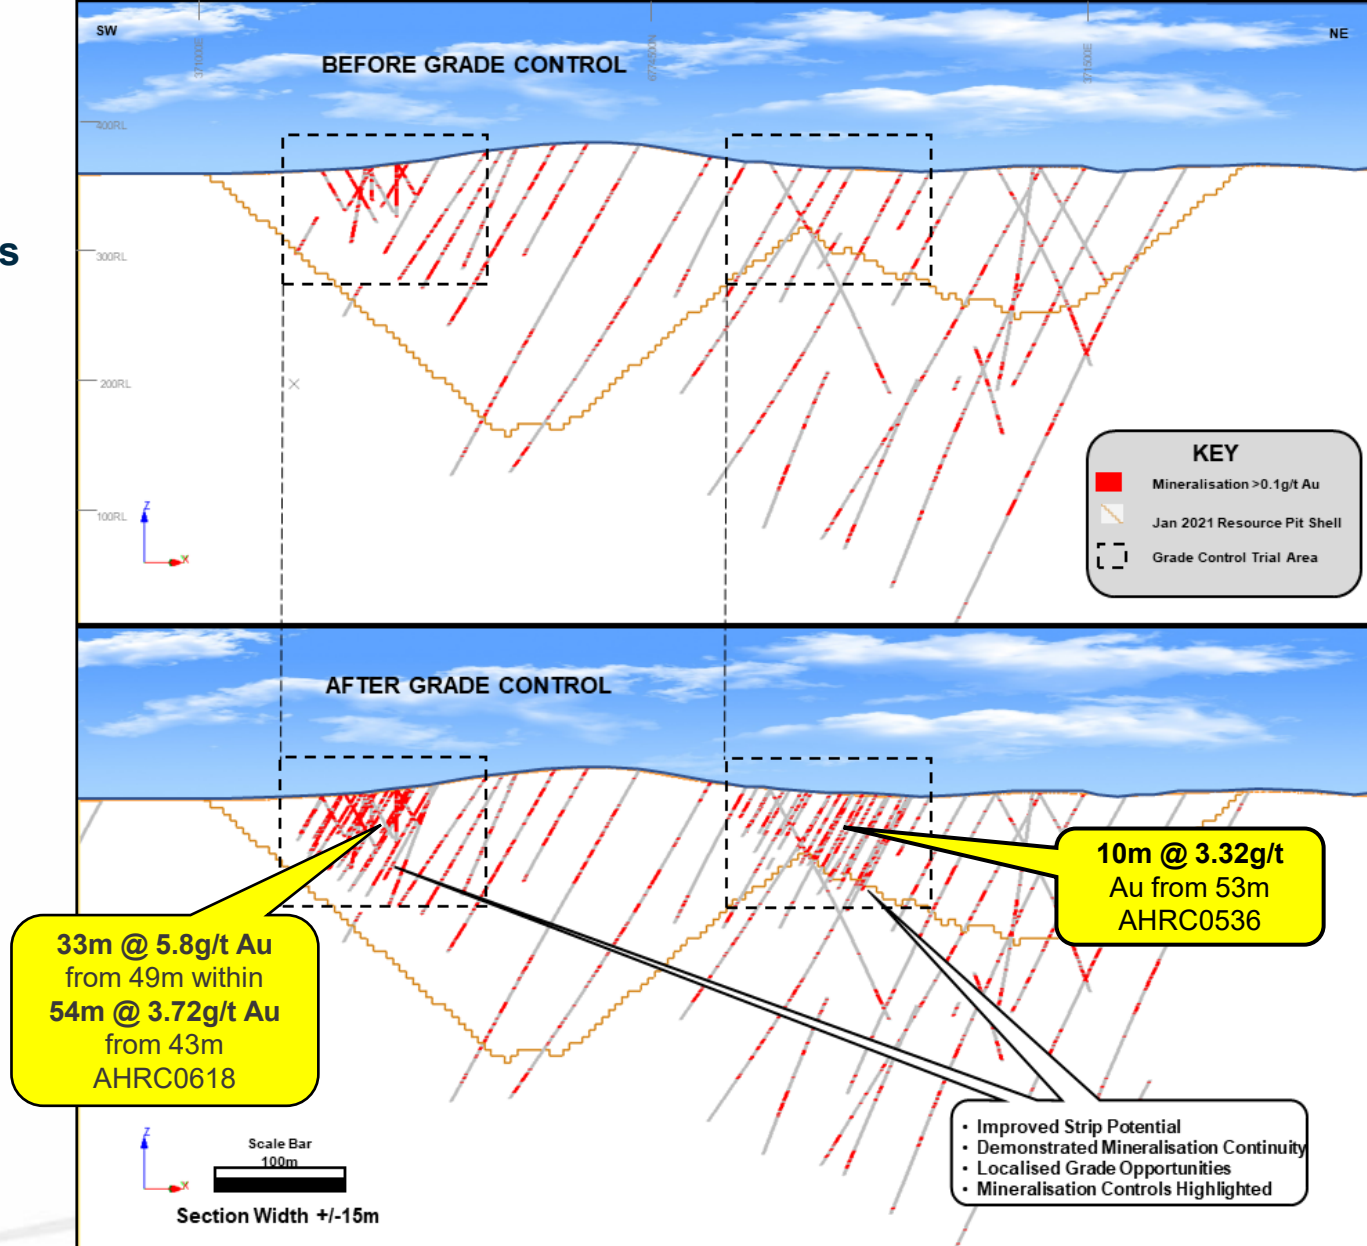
s

SW

NE

BEFORE GRADE CONTROL

371000E

6745500N

371500E

400RL

300RL

200RL

100RL

Z

X

KEY

Mineralisation >0.1g/t Au

Jan 2021 Resource Pit Shell

Grade Control Trial Area

AFTER GRADE CONTROL

10m @ 3.32g/t
Au from 53m
AHRC0536

33m @ 5.8g/t Au
from 49m within
54m @ 3.72g/t Au
from 43m
AHRC0618

Z

X

Scale Bar
100m

Section Width +/-15m

• Improved Strip Potential
• Demonstrated Mineralisation Continuity
• Localised Grade Opportunities
• Mineralisation Controls Highlighted